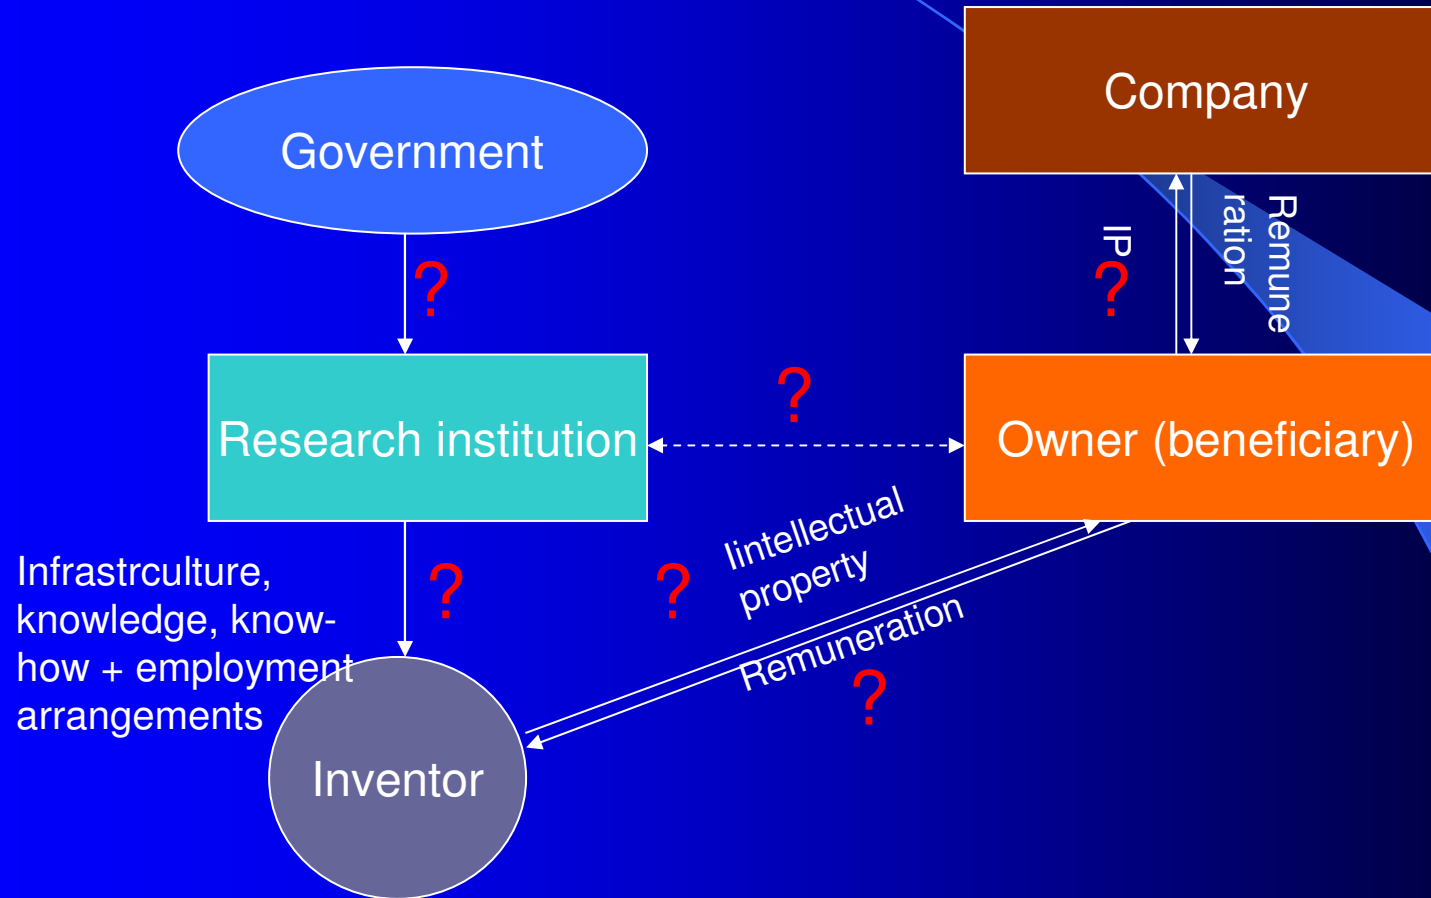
Government

Company

?

IP

?

Remune ration

Research institution

?

Owner (beneficiary)

Infrastrculture, knowledge, know-how + employment arrangements

?

?

Iintellectual property

Remuneration

?

Inventor